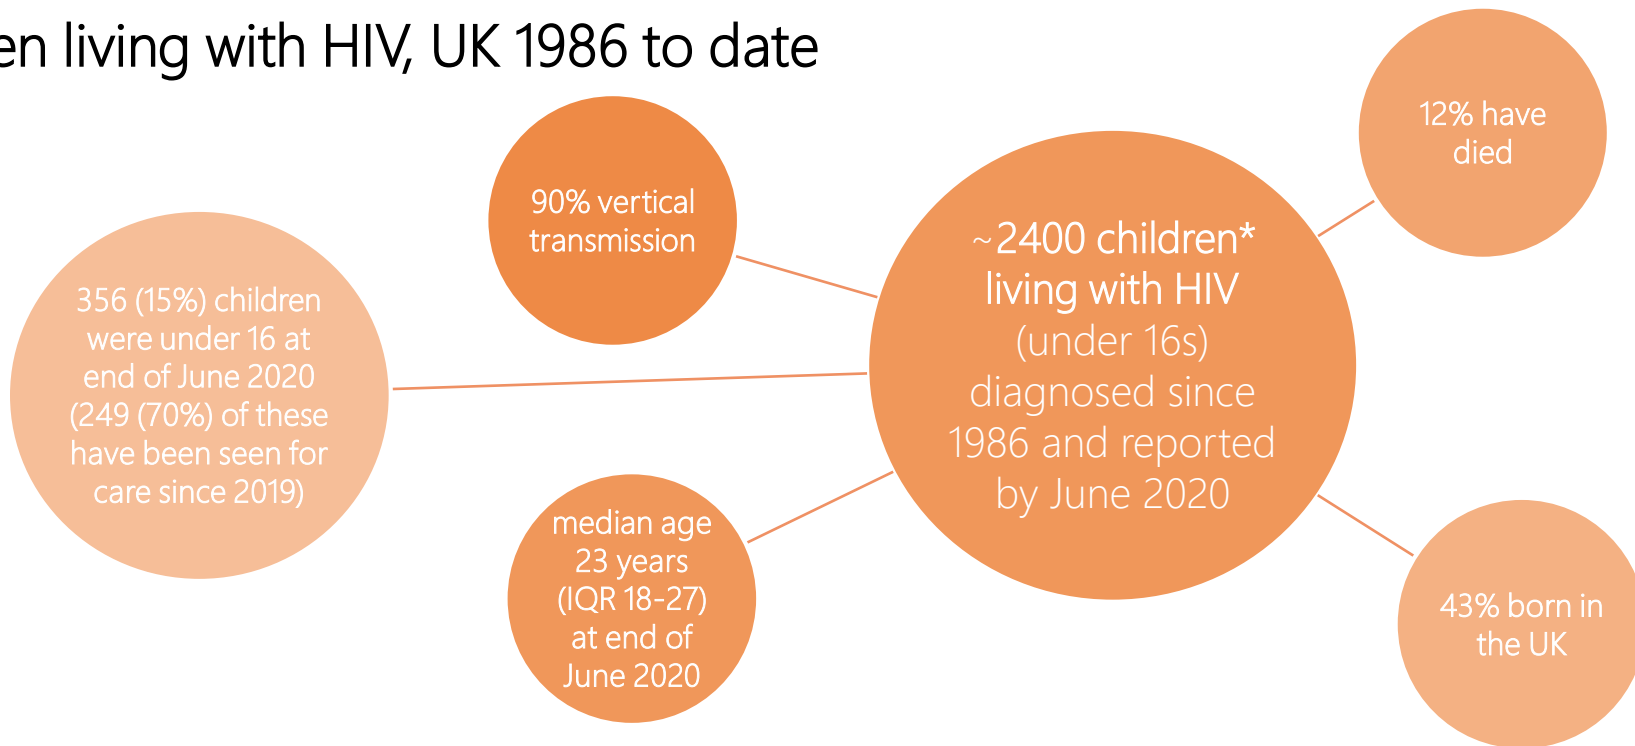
en living with HIV, UK 1986 to date

90% vertical transmission

12% have died

~2400 children* living with HIV (under 16s) diagnosed since 1986 and reported by June 2020

356 (15%) children were under 16 at end of June 2020 (249 (70%) of these have been seen for care since 2019)

median age 23 years (IQR 18-27) at end of June 2020

43% born in the UK